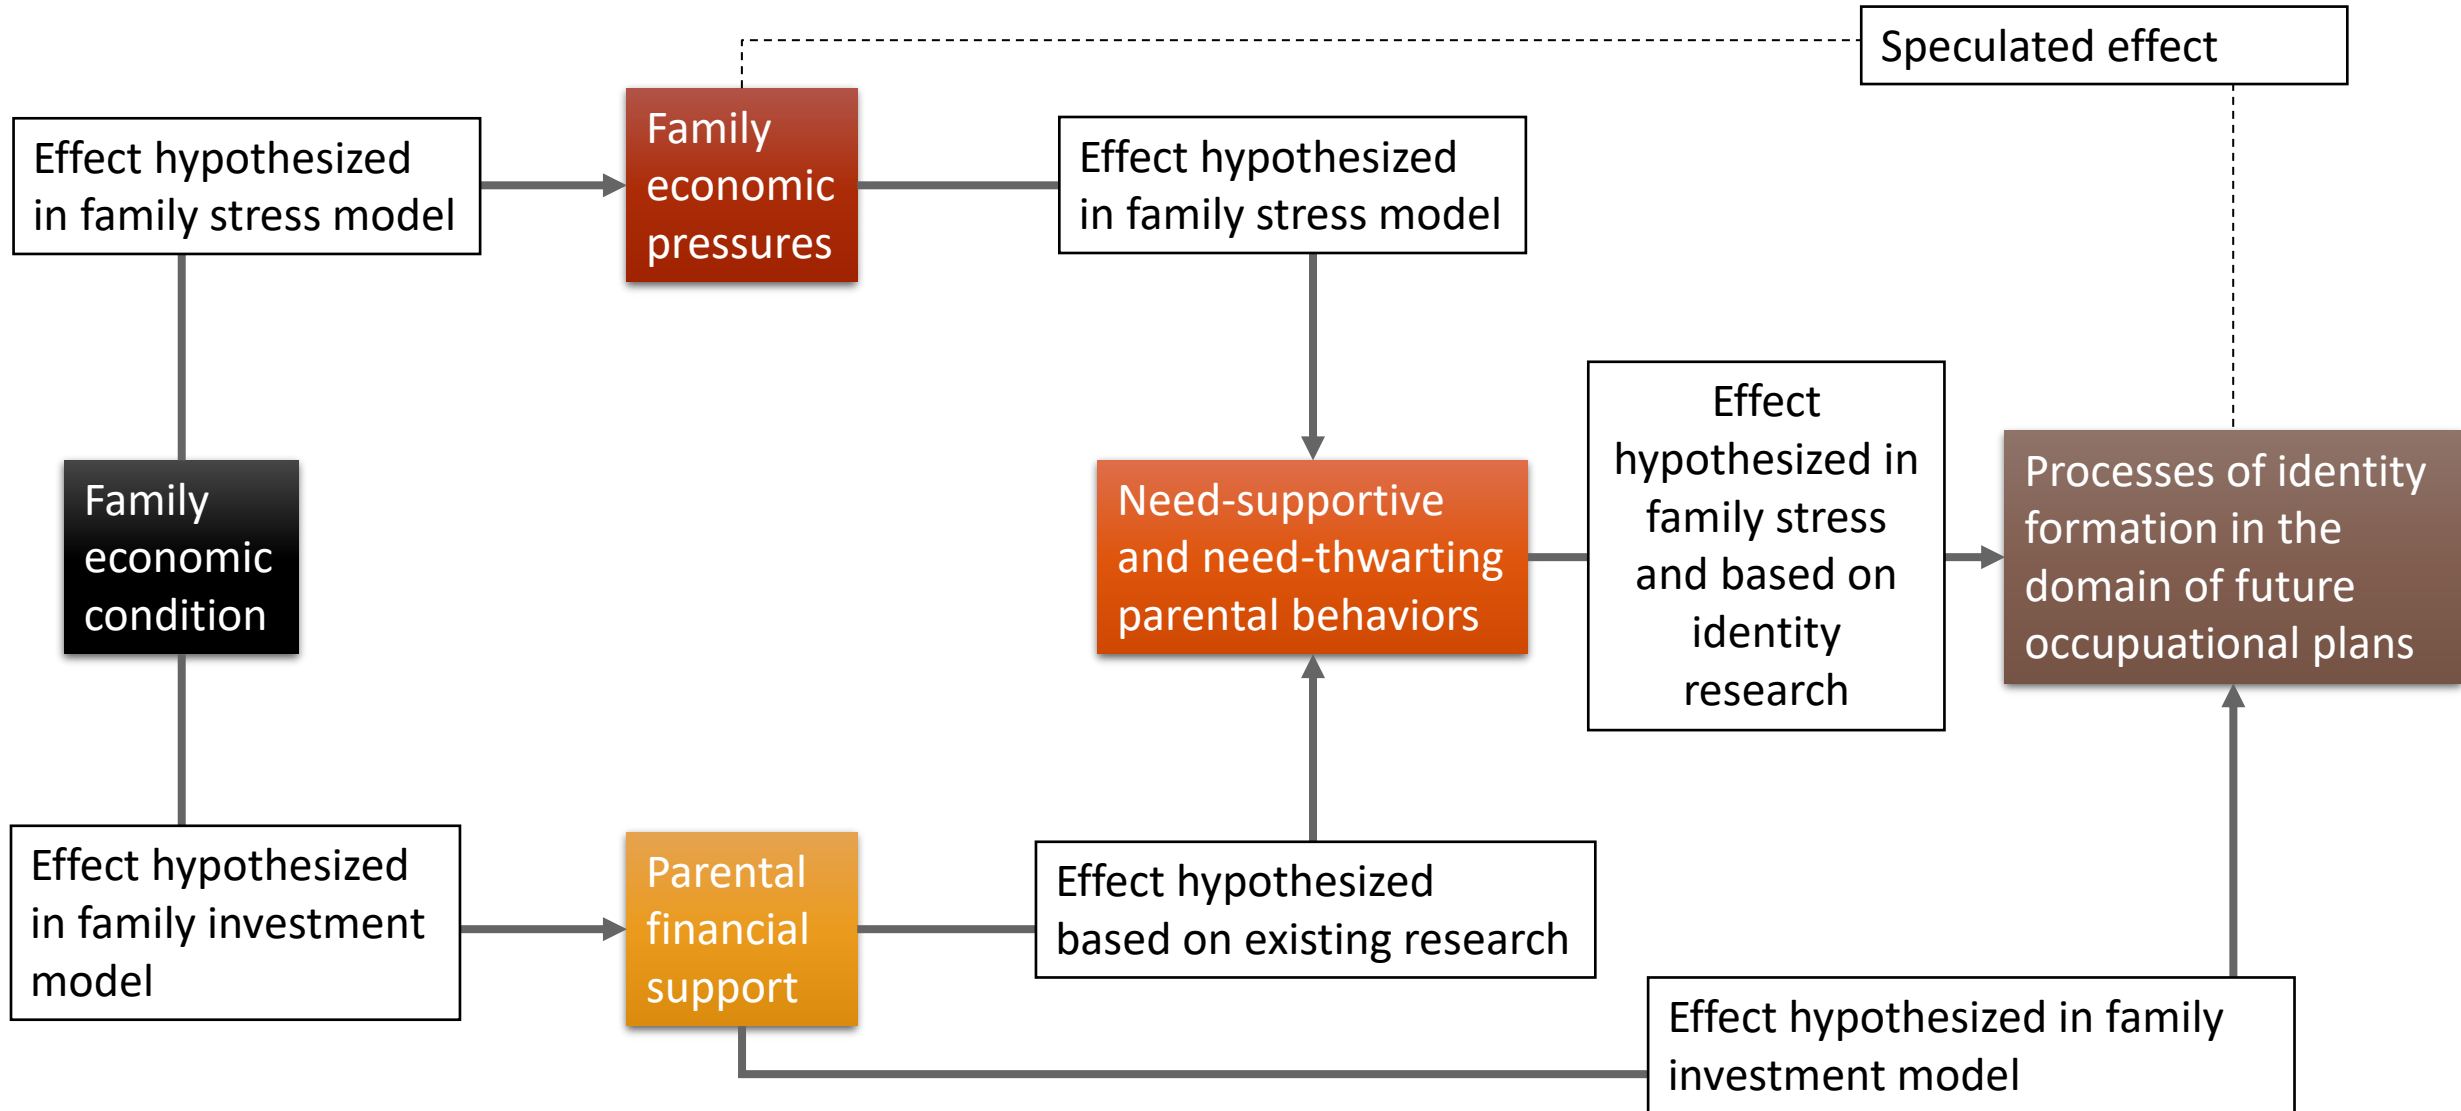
Speculated effect

Effect hypothesized in family stress model

Family economic pressures

Effect hypothesized in family stress model

Family economic condition

Need-supportive and need-thwarting parental behaviors

Effect hypothesized in family stress and based on identity research

Processes of identity formation in the domain of future occupational plans

Effect hypothesized in family investment model

Parental financial support

Effect hypothesized based on existing research

Effect hypothesized in family investment model